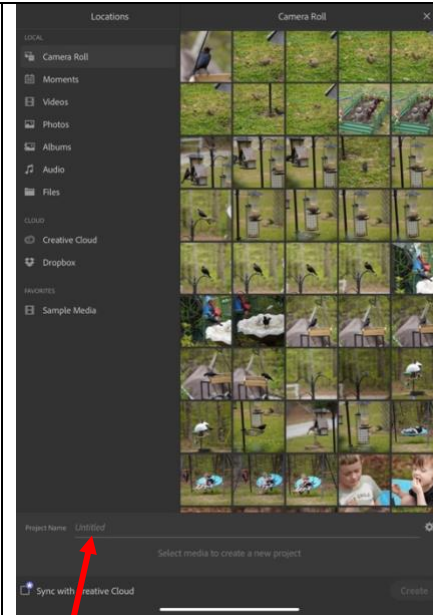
Locations

LOCAL

Camera Roll

Moments

Videos

Photos

Albums

Audio

Files

CLOUD

Creative Cloud

Dropbox

FAVORITES

Sample Media

Camera Roll

×

Project Name Untitled

Select media to create a new project

Sync with Creative Cloud

Create